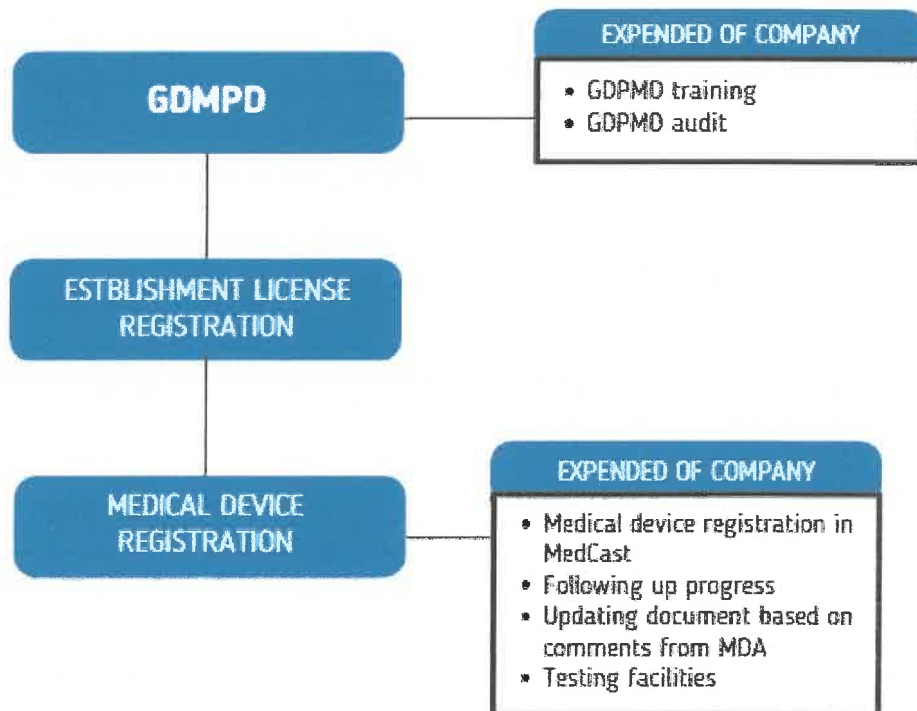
GDMPD

EXPENDED OF COMPANY

- GDPMD training
- GDPMD audit

ESTBLISHMENT LICENSE REGISTRATION

MEDICAL DEVICE REGISTRATION

EXPENDED OF COMPANY

- Medical device registration in MedCast
- Following up progress
- Updating document based on comments from MDA
- Testing facilities